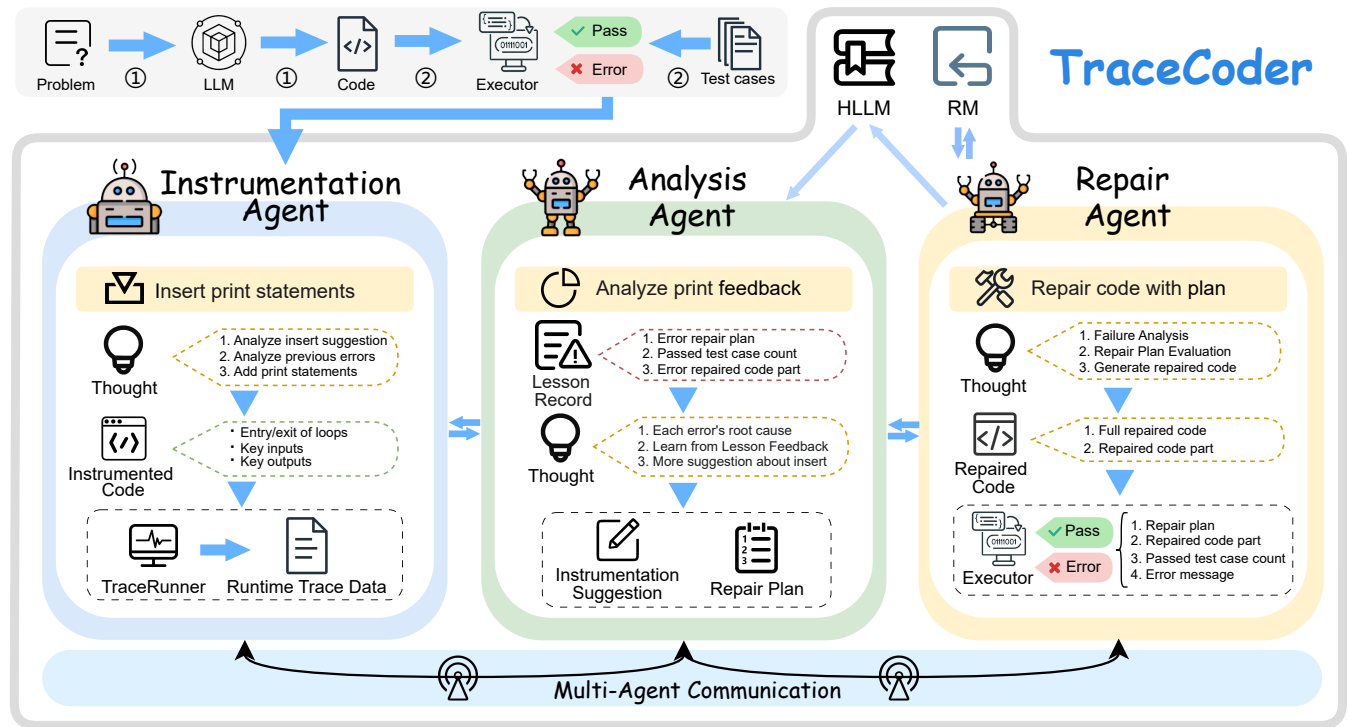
Problem ① LLM ① Code ② Executor Pass Error ② Test cases

HLLM RM

TraceCoder

Instrumentation Agent

Insert print statements

Thought
1. Analyze insert suggestion
2. Analyze previous errors
3. Add print statements

Instrumented Code
· Entry/exit of loops
· Key inputs
· Key outputs

TraceRunner Runtime Trace Data

Analysis Agent

Analyze print feedback

Lesson Record
1. Error repair plan
2. Passed test case count
3. Error repaired code part

Thought
1. Each error's root cause
2. Learn from Lesson Feedback
3. More suggestion about insert

Instrumentation Suggestion Repair Plan

Repair Agent

Repair code with plan

Thought
1. Failure Analysis
2. Repair Plan Evaluation
3. Generate repaired code

Repaired Code
1. Full repaired code
2. Repaired code part

Executor Pass Error
1. Repair plan
2. Repaired code part
3. Passed test case count
4. Error message

Multi-Agent Communication